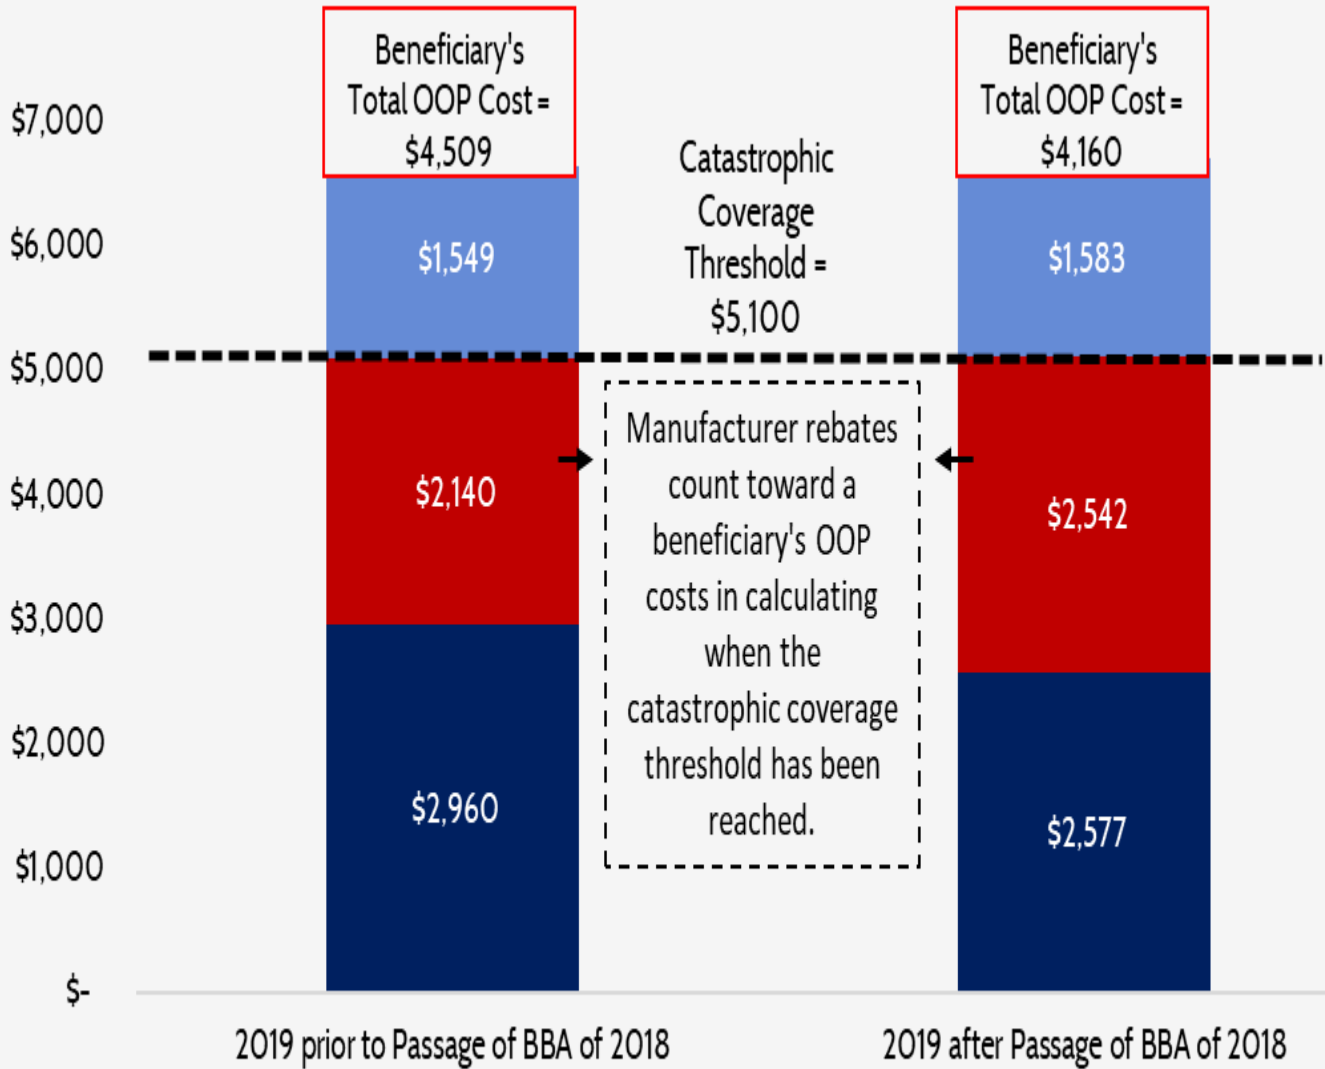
$7,000
$6,000
$5,000
$4,000
$3,000
$2,000
$1,000
$-

Beneficiary's Total OOP Cost = $4,509

$1,549

$2,140

$2,960

Catastrophic Coverage Threshold = $5,100

Manufacturer rebates count toward a beneficiary's OOP costs in calculating when the catastrophic coverage threshold has been reached.

Beneficiary's Total OOP Cost = $4,160

$1,583

$2,542

$2,577

2019 prior to Passage of BBA of 2018

2019 after Passage of BBA of 2018